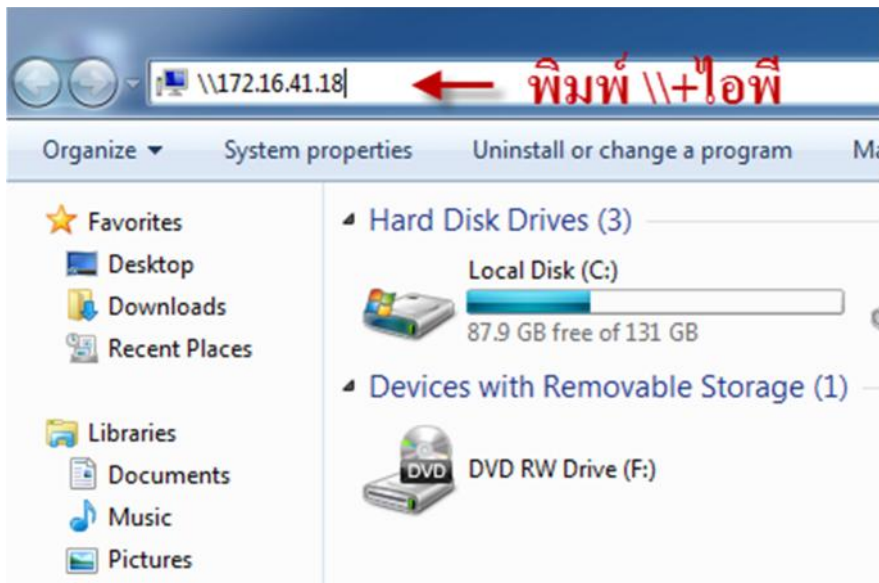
\\172.16.41.18

พิมพ์ \\+ไอพี

Organize ▾ System properties Uninstall or change a program Ma

Favorites
Desktop
Downloads
Recent Places

Libraries
Documents
Music
Pictures

Hard Disk Drives (3)

Local Disk (C:)
87.9 GB free of 131 GB

Devices with Removable Storage (1)

DVD
DVD RW Drive (F:)